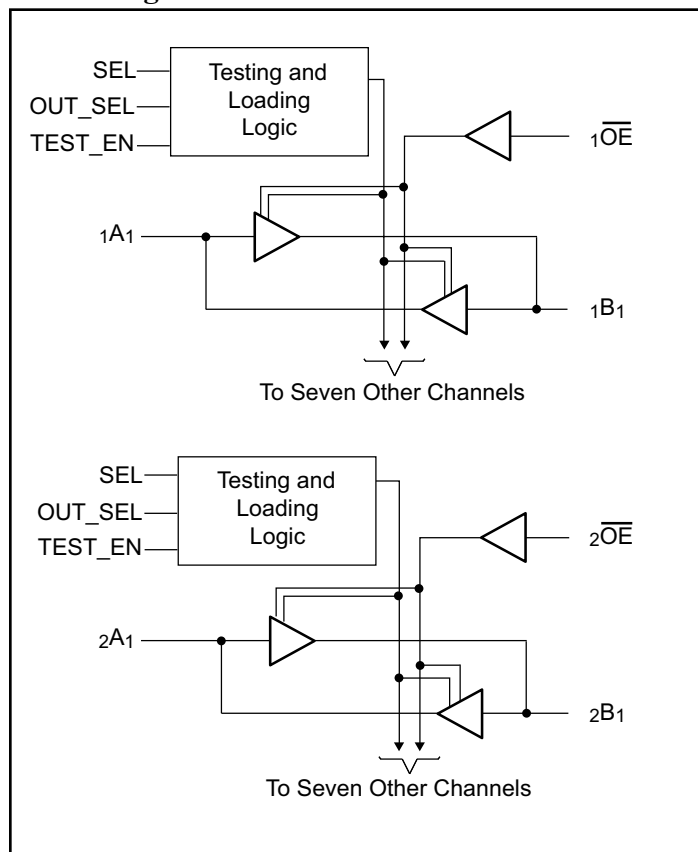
SEL
OUT_SEL
TEST_EN
Testing and Loading Logic
$_1\overline{OE}$
$_1A_1$
$_1B_1$
To Seven Other Channels

SEL
OUT_SEL
TEST_EN
Testing and Loading Logic
$_2\overline{OE}$
$_2A_1$
$_2B_1$
To Seven Other Channels